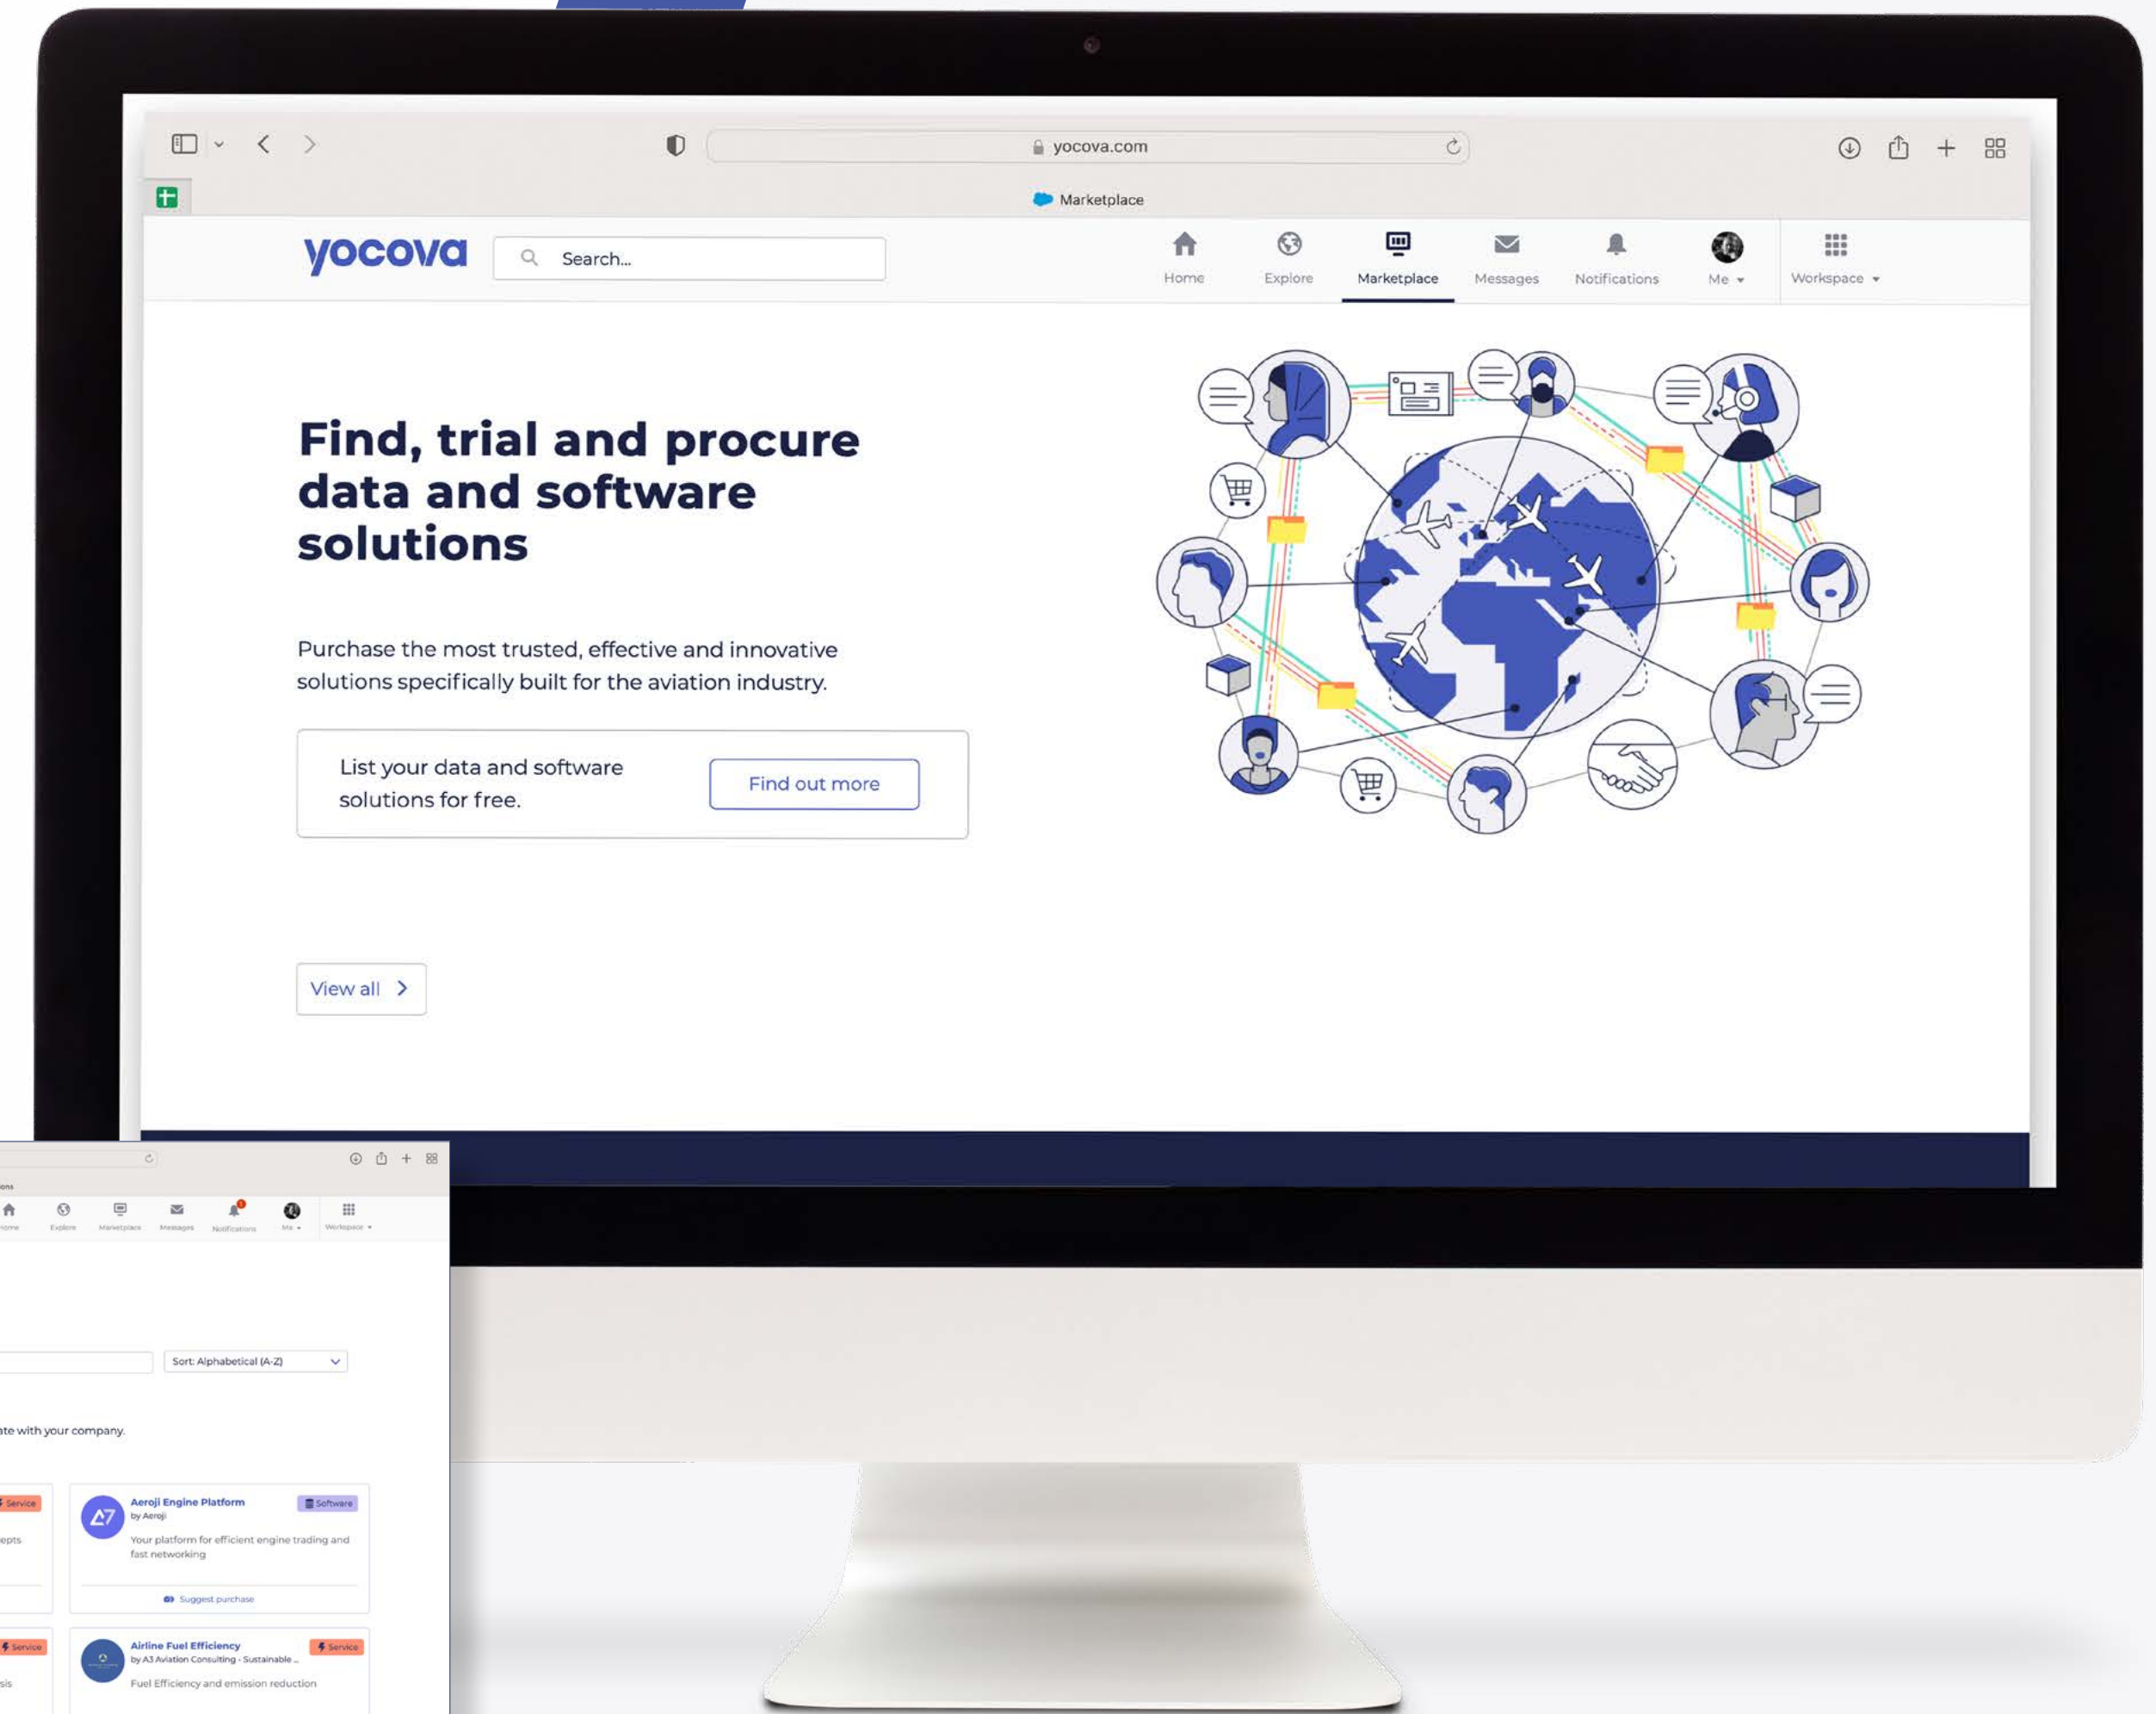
yocova.com

Marketplace

yocova

Search...

Home Explore Marketplace Messages Notifications Me Workspace

Find, trial and procure data and software solutions

Purchase the most trusted, effective and innovative solutions specifically built for the aviation industry.

List your data and software solutions for free.

Find out more

View all

Home Explore Marketplace Messages Notifications Me Workspace

Sort: Alphabetical (A-Z)

ate with your company.

Service

Aeroji Engine Platform
by Aeroji
Software
Your platform for efficient engine trading and fast networking

Suggest purchase

Service

Airline Fuel Efficiency
by A3 Aviation Consulting - Sustainable ...
Service
Fuel Efficiency and emission reduction